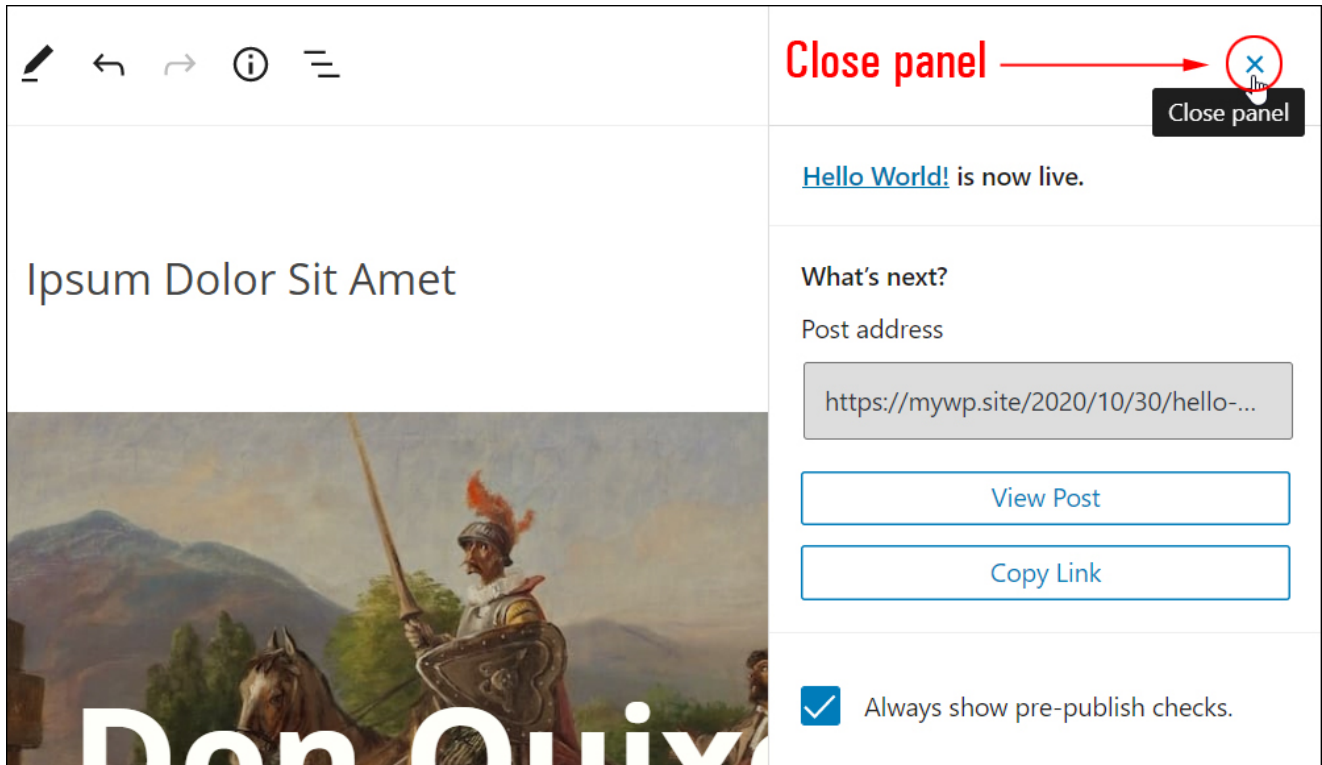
Close panel

Close panel

Hello World! is now live.

Ipsum Dolor Sit Amet

What's next?

Post address

https://mywp.site/2020/10/30/hello-...

View Post

Copy Link

Always show pre-publish checks.

Don Quix